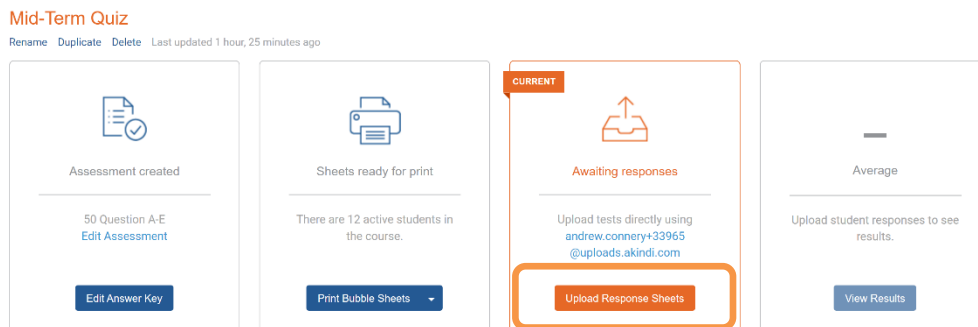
Mid-Term Quiz

Rename Duplicate Delete Last updated 1 hour, 25 minutes ago

Assessment created

50 Question A-E
Edit Assessment

Edit Answer Key

Sheets ready for print

There are 12 active students in the course.

Print Bubble Sheets

CURRENT

Awaiting responses

Upload tests directly using andrew.connery+33965 @uploads.akindi.com

Upload Response Sheets

—

Average

Upload student responses to see results.

View Results